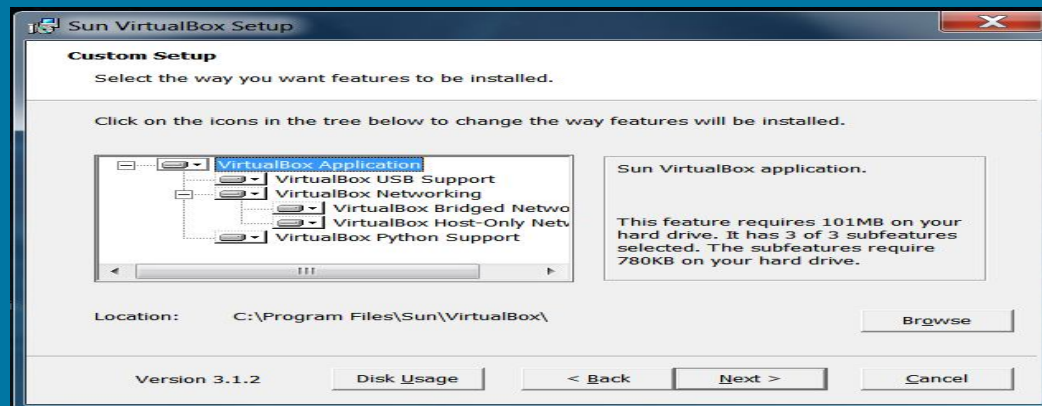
Sun VirtualBox Setup

Custom Setup

Select the way you want features to be installed.

Click on the icons in the tree below to change the way features will be installed.

VirtualBox Application
VirtualBox USB Support
VirtualBox Networking
VirtualBox Bridged Netwo
VirtualBox Host-Only Netv
VirtualBox Python Support

Sun VirtualBox application.

This feature requires 101MB on your hard drive. It has 3 of 3 subfeatures selected. The subfeatures require 780KB on your hard drive.

Location: C:\Program Files\Sun\VirtualBox\

Browse

Version 3.1.2

Disk Usage

< Back

Next >

Cancel